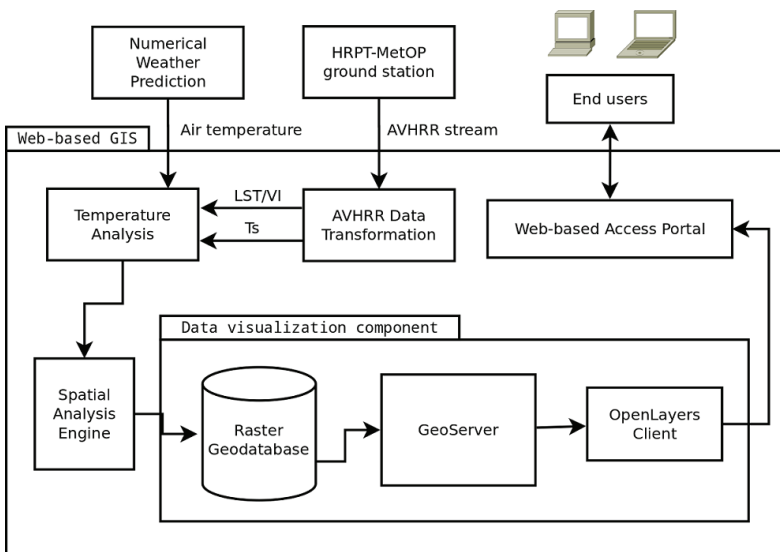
Numerical Weather Prediction

HRPT-MetOP ground station

End users

Web-based GIS

Air temperature

AVHRR stream

LST/VI

Ts

Temperature Analysis

AVHRR Data Transformation

Web-based Access Portal

Data visualization component

Spatial Analysis Engine

Raster Geodatabase

GeoServer

OpenLayers Client